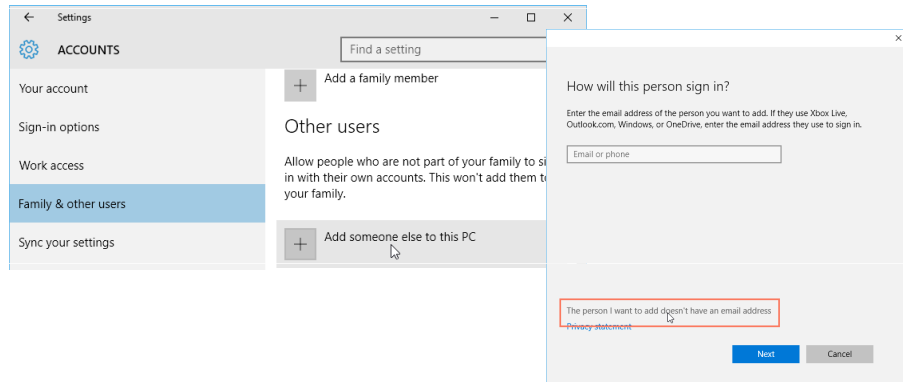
Settings

ACCOUNTS

Find a setting

Your account

Sign-in options

Work access

Family & other users

Sync your settings

Add a family member

Other users

Allow people who are not part of your family to si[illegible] in with their own accounts. This won't add them t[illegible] your family.

Add someone else to this PC

How will this person sign in?

Enter the email address of the person you want to add. If they use Xbox Live, Outlook.com, Windows, or OneDrive, enter the email address they use to sign in.

Email or phone

The person I want to add doesn't have an email address

Privacy statement

Next

Cancel